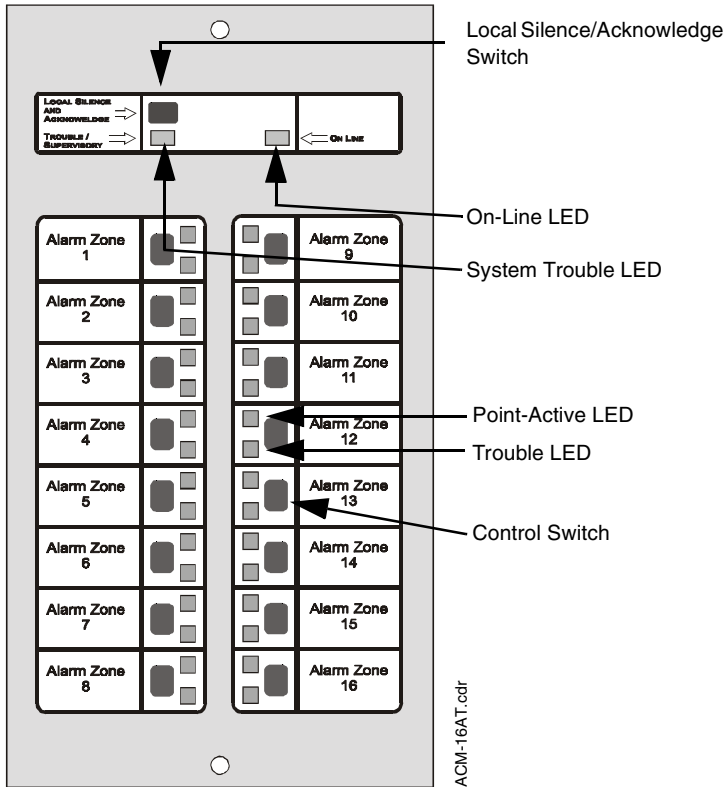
Local Silence/Acknowledge Switch

LOCAL SILENCE AND ACKNOWLEDGE

TROUBLE / SUPERVISORY

ON LINE

On-Line LED

Alarm Zone 1

Alarm Zone 9

System Trouble LED

Alarm Zone 2

Alarm Zone 10

Alarm Zone 3

Alarm Zone 11

Alarm Zone 4

Alarm Zone 12

Point-Active LED

Trouble LED

Alarm Zone 5

Alarm Zone 13

Control Switch

Alarm Zone 6

Alarm Zone 14

Alarm Zone 7

Alarm Zone 15

Alarm Zone 8

Alarm Zone 16

ACM-16AT.cdr